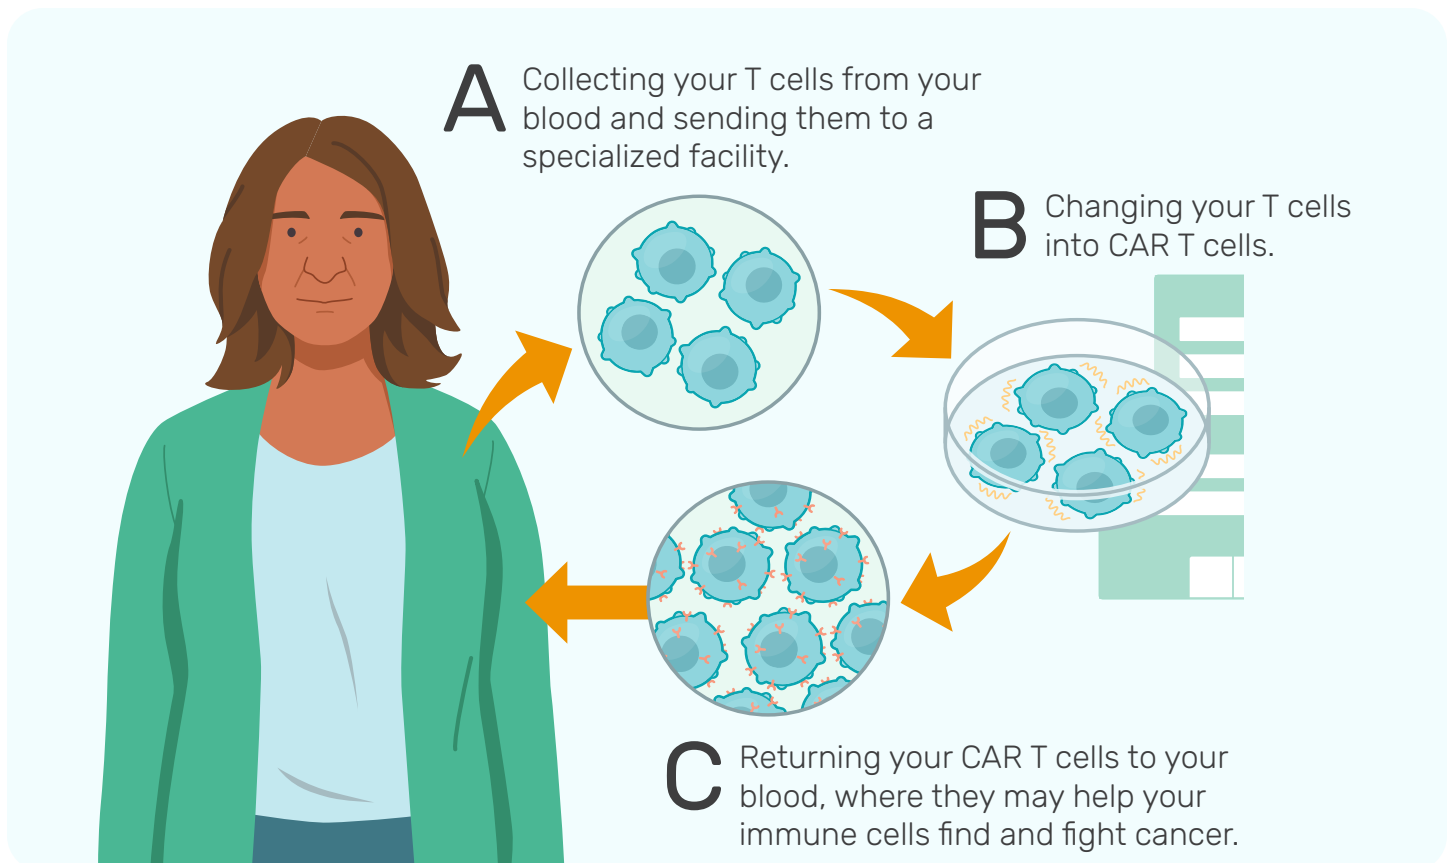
A Collecting your T cells from your blood and sending them to a specialized facility.

B Changing your T cells into CAR T cells.

C Returning your CAR T cells to your blood, where they may help your immune cells find and fight cancer.